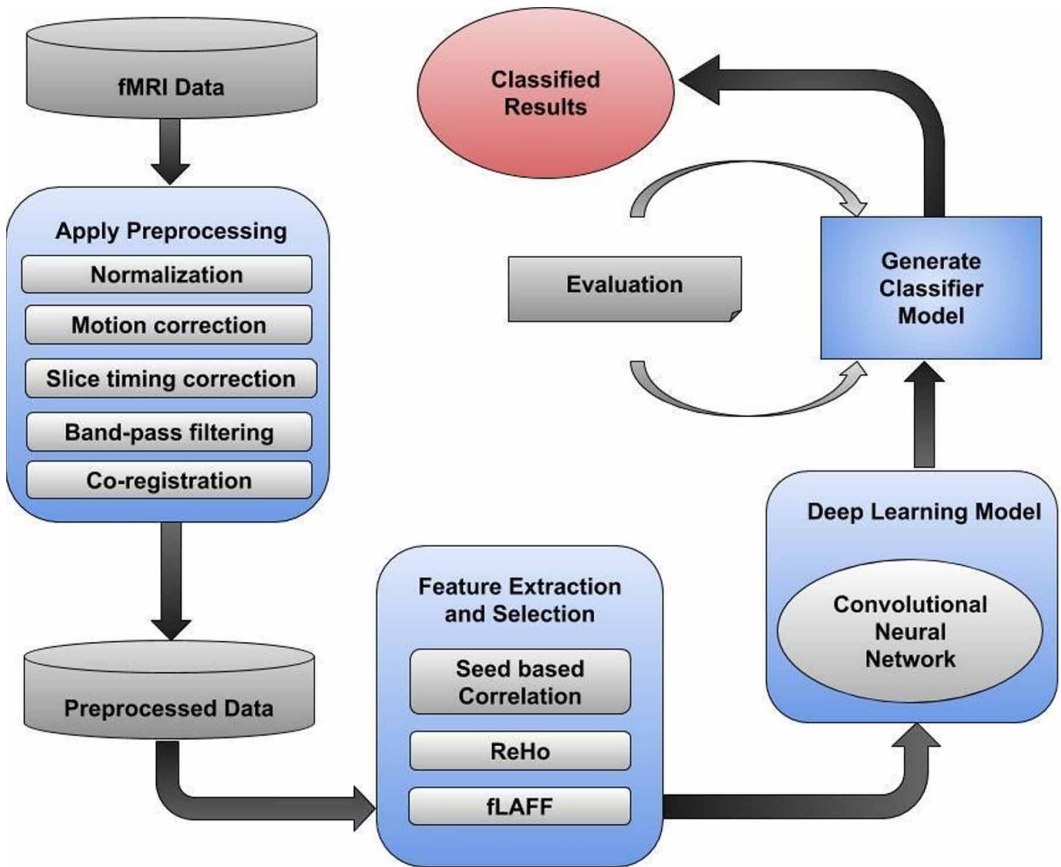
fMRI Data

Apply Preprocessing

Normalization

Motion correction

Slice timing correction

Band-pass filtering

Co-registration

Preprocessed Data

Classified Results

Evaluation

Generate Classifier Model

Feature Extraction and Selection

Seed based Correlation

ReHo

fLAFF

Deep Learning Model

Convolutional Neural Network